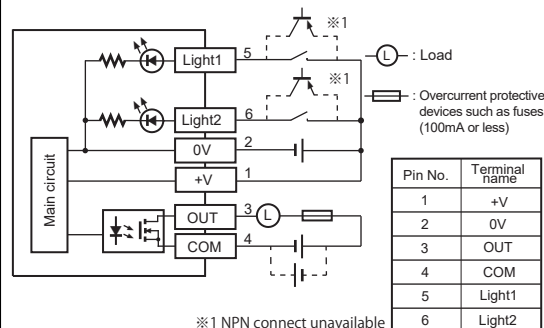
※1

L : Load

※1

Overcurrent protective devices such as fuses (100mA or less)

Main circuit

Light1
5

Light2
6

0V
2

+V
1

OUT
3
L

COM
4

| Pin No. | Terminal name |
|---|---|
| 1 | +V |
| 2 | 0V |
| 3 | OUT |
| 4 | COM |
| 5 | Light1 |
| 6 | Light2 |

※1 NPN connect unavailable